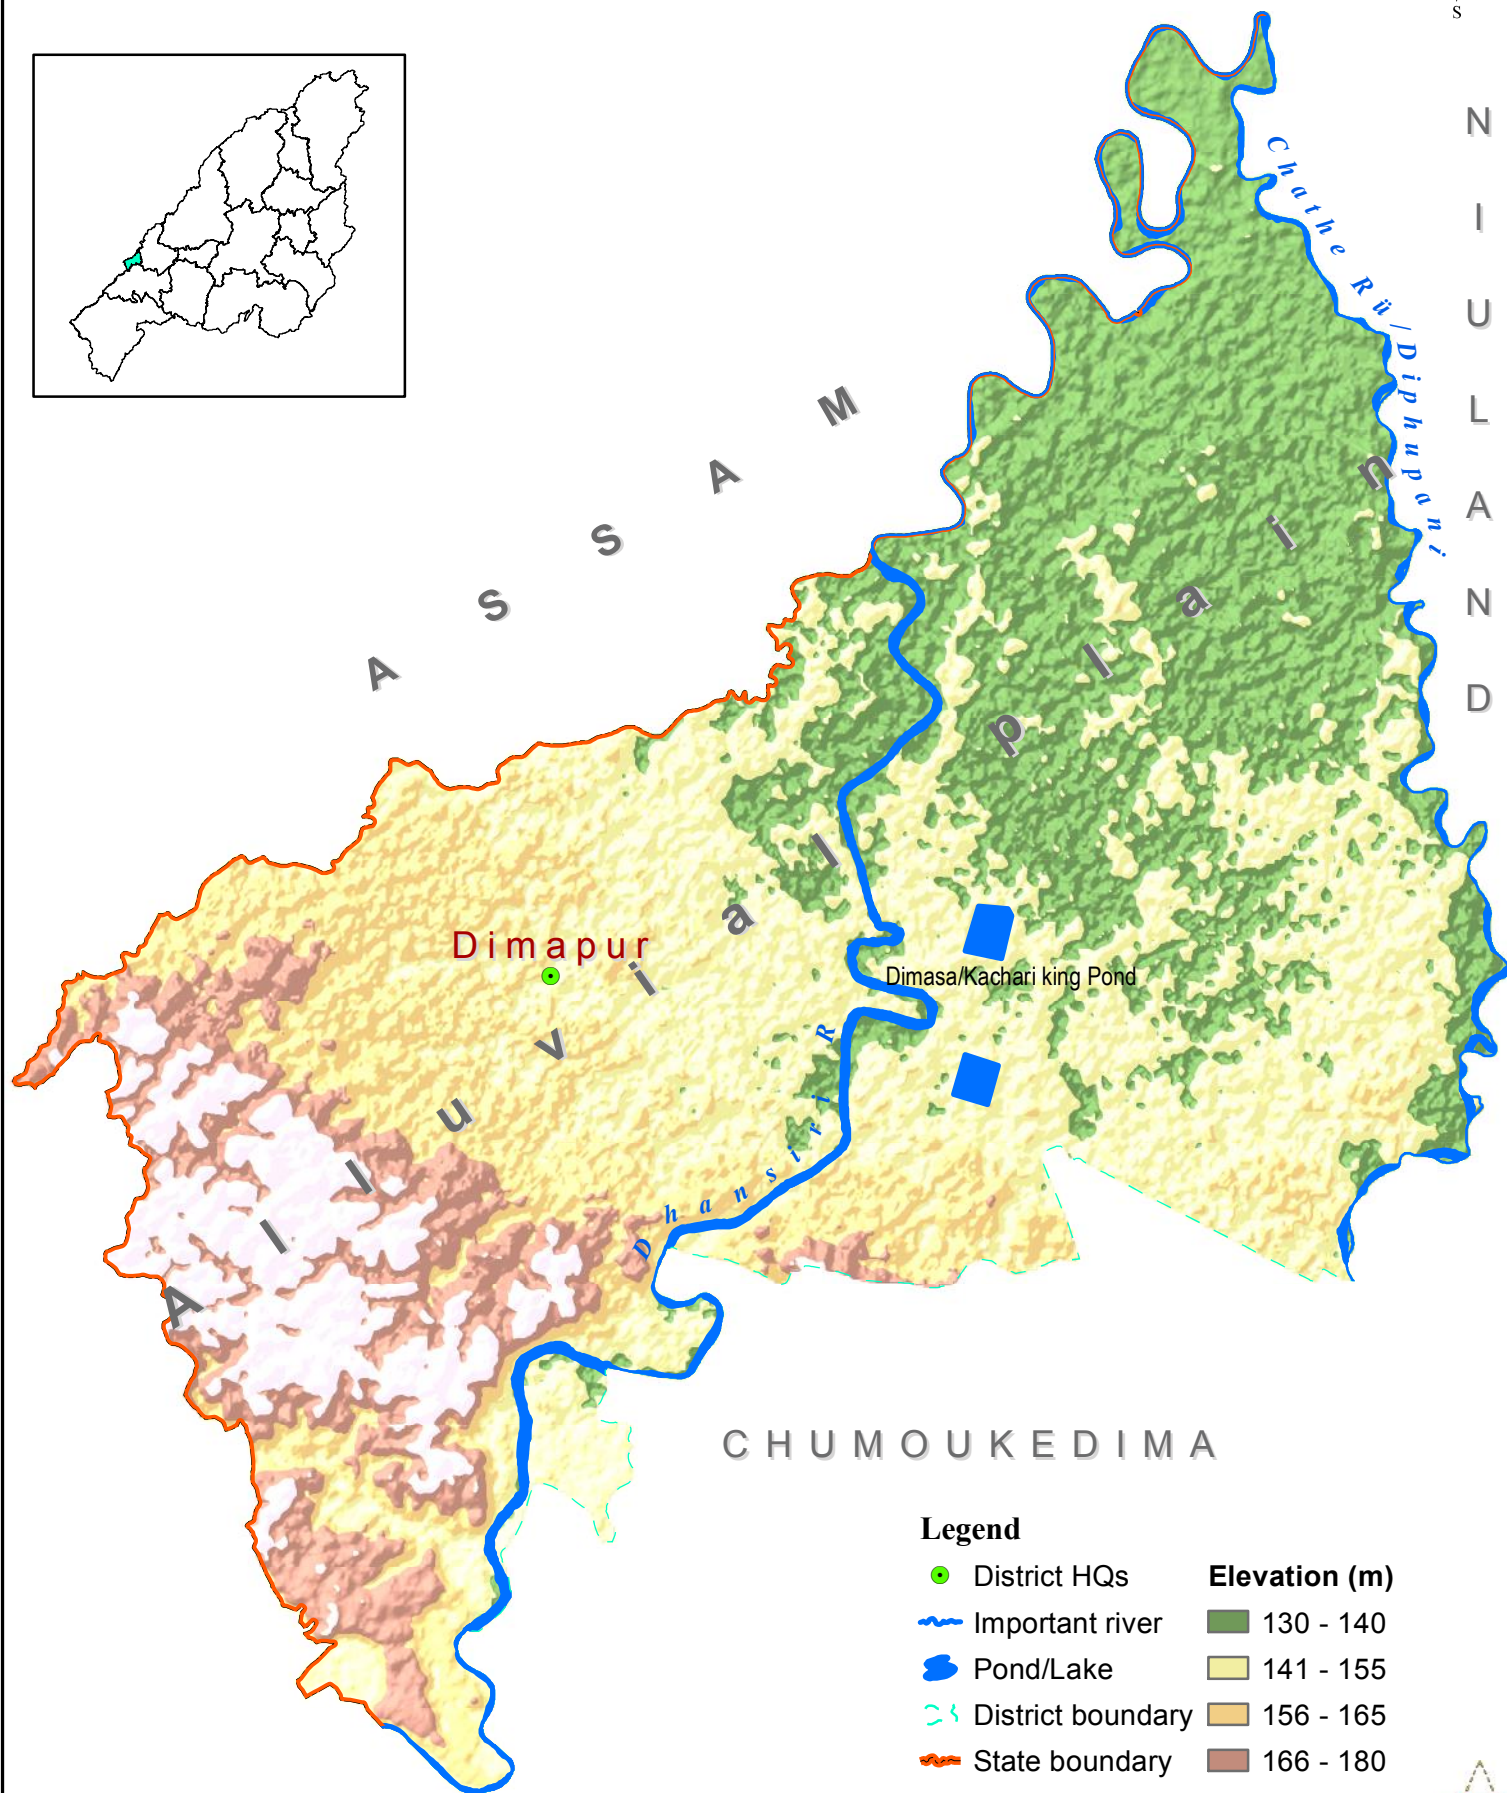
S

NIULAND

ASSAM

Chathe Rü/Diphupani

Alluvial plain

Dimapur

Dimasa/Kachari king Pond

Dhansiri R

CHUMOUKEDIMA

Legend

District HQs
Important river
Pond/Lake
District boundary
State boundary

Elevation (m)
130 - 140
141 - 155
156 - 165
166 - 180